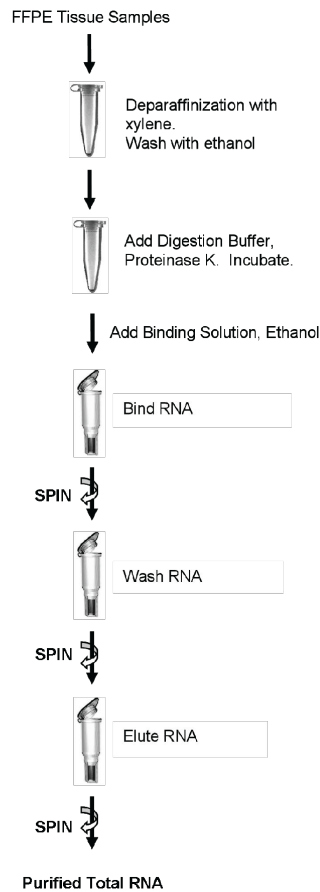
FFPE Tissue Samples

Deparaffinization with xylene.
Wash with ethanol

Add Digestion Buffer, Proteinase K. Incubate.

Add Binding Solution, Ethanol

Bind RNA

SPIN

Wash RNA

SPIN

Elute RNA

SPIN

Purified Total RNA